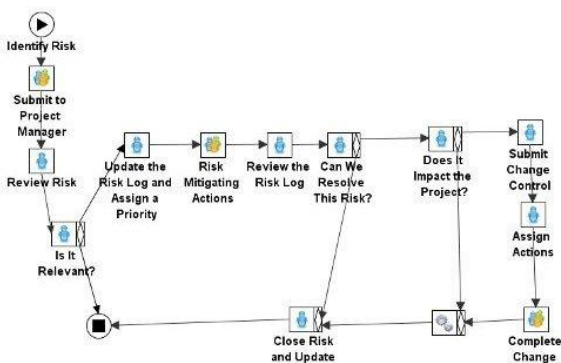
Identify Risk

Submit to Project Manager

Review Risk

Is It Relevant?

Update the Risk Log and Assign a Priority

Risk Mitigating Actions

Review the Risk Log

Can We Resolve This Risk?

Does It Impact the Project?

Submit Change Control

Assign Actions

Complete Change

Close Risk and Update